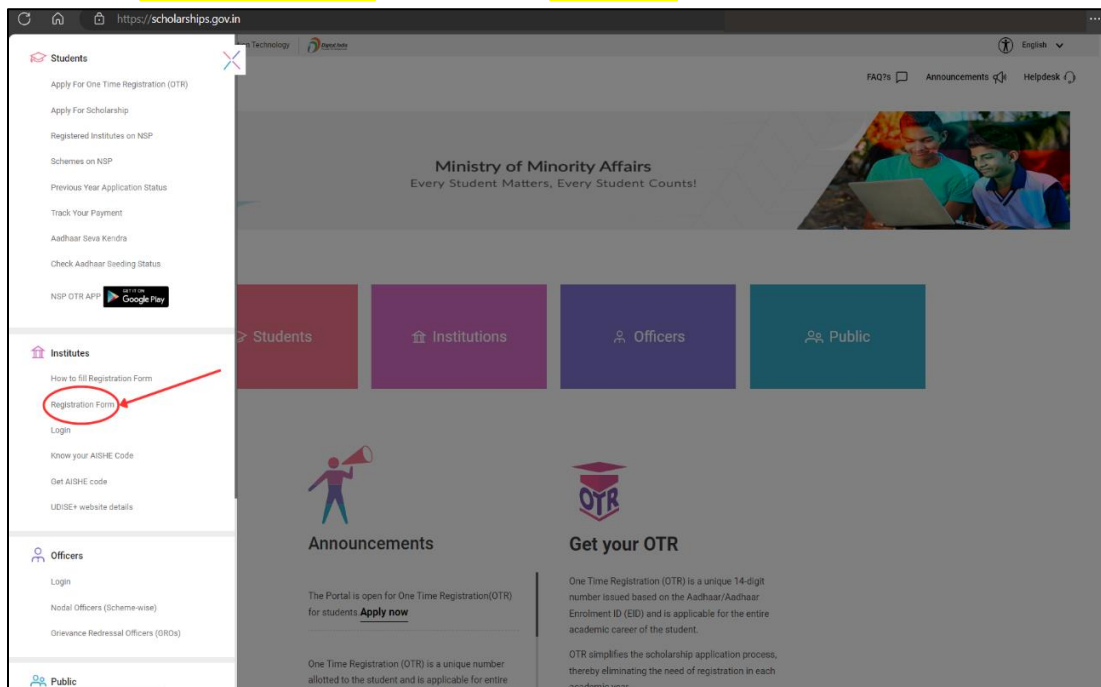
https://scholarships.gov.in

Students

Apply For One Time Registration (OTR)

Apply For Scholarship

Registered Institutes on NSP

Schemes on NSP

Previous Year Application Status

Track Your Payment

Aadhaar Seva Kendra

Check Aadhaar Seeding Status

NSP OTR APP GET IT ON Google Play

Institutes

How to fill Registration Form

Registration Form

Login

Know your AISHE Code

Get AISHE code

UDISE+ website details

Officers

Login

Nodal Officers (Scheme-wise)

Grievance Redressal Officers (GROs)

Public

n Technology

English

FAQ?s Announcements Helpdesk

Ministry of Minority Affairs
Every Student Matters, Every Student Counts!

Students

Institutions

Officers

Public

Announcements

The Portal is open for One Time Registration(OTR) for students Apply now

One Time Registration (OTR) is a unique number allotted to the student and is applicable for entire

OTR

Get your OTR

One Time Registration (OTR) is a unique 14-digit number issued based on the Aadhaar/Aadhaar Enrolment ID (EID) and is applicable for the entire academic career of the student.

OTR simplifies the scholarship application process, thereby eliminating the need of registration in each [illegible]